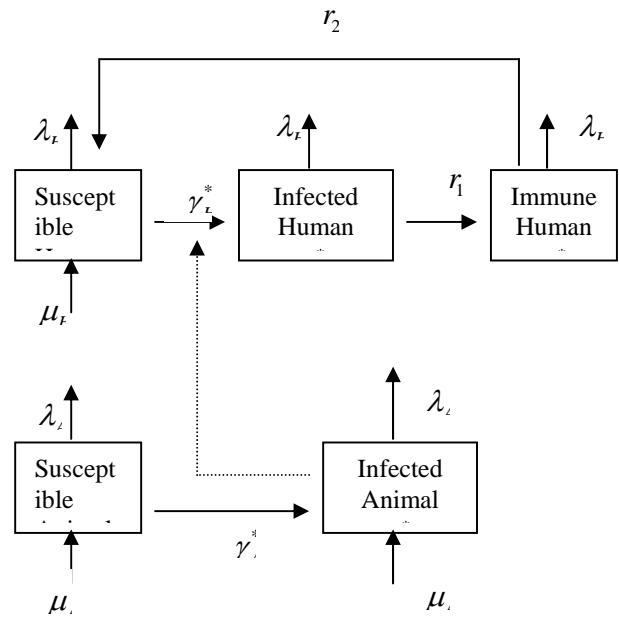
$r_2$

$\lambda_{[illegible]}$

$\lambda_{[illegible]}$

$\lambda_{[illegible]}$

Suscept ible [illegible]

$\gamma^*_{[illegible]}$

Infected Human

$r_1$

Immune Human

$\mu_{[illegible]}$

$\lambda_{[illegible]}$

$\lambda_{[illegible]}$

Suscept ible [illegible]

Infected Animal

$\gamma^*_{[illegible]}$

$\mu_{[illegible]}$

$\mu_{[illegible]}$